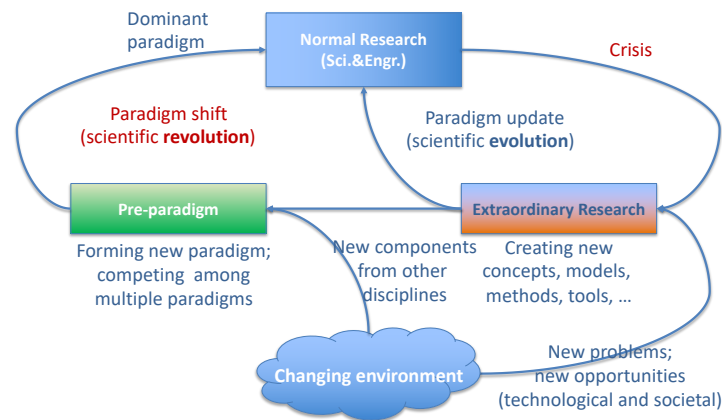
Dominant paradigm

Normal Research (Sci.&Engr.)

Crisis

Paradigm shift (scientific **revolution**)

Paradigm update (scientific **evolution**)

Pre-paradigm

Extraordinary Research

Forming new paradigm; competing among multiple paradigms

New components from other disciplines

Creating new concepts, models, methods, tools, …

Changing environment

New problems; new opportunities (technological and societal)